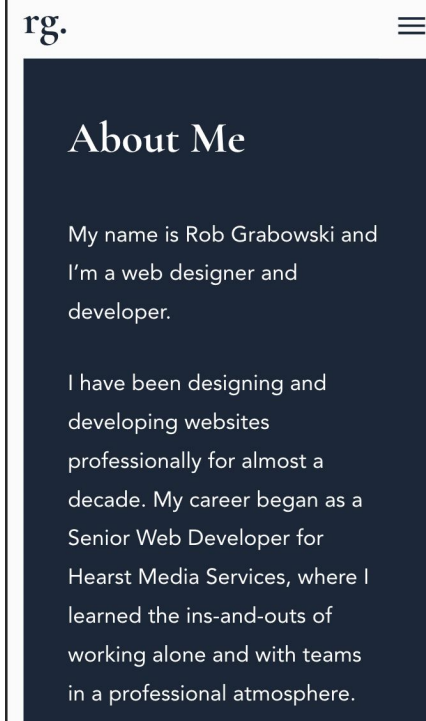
rg.

About Me

My name is Rob Grabowski and I'm a web designer and developer.

I have been designing and developing websites professionally for almost a decade. My career began as a Senior Web Developer for Hearst Media Services, where I learned the ins-and-outs of working alone and with teams in a professional atmosphere.